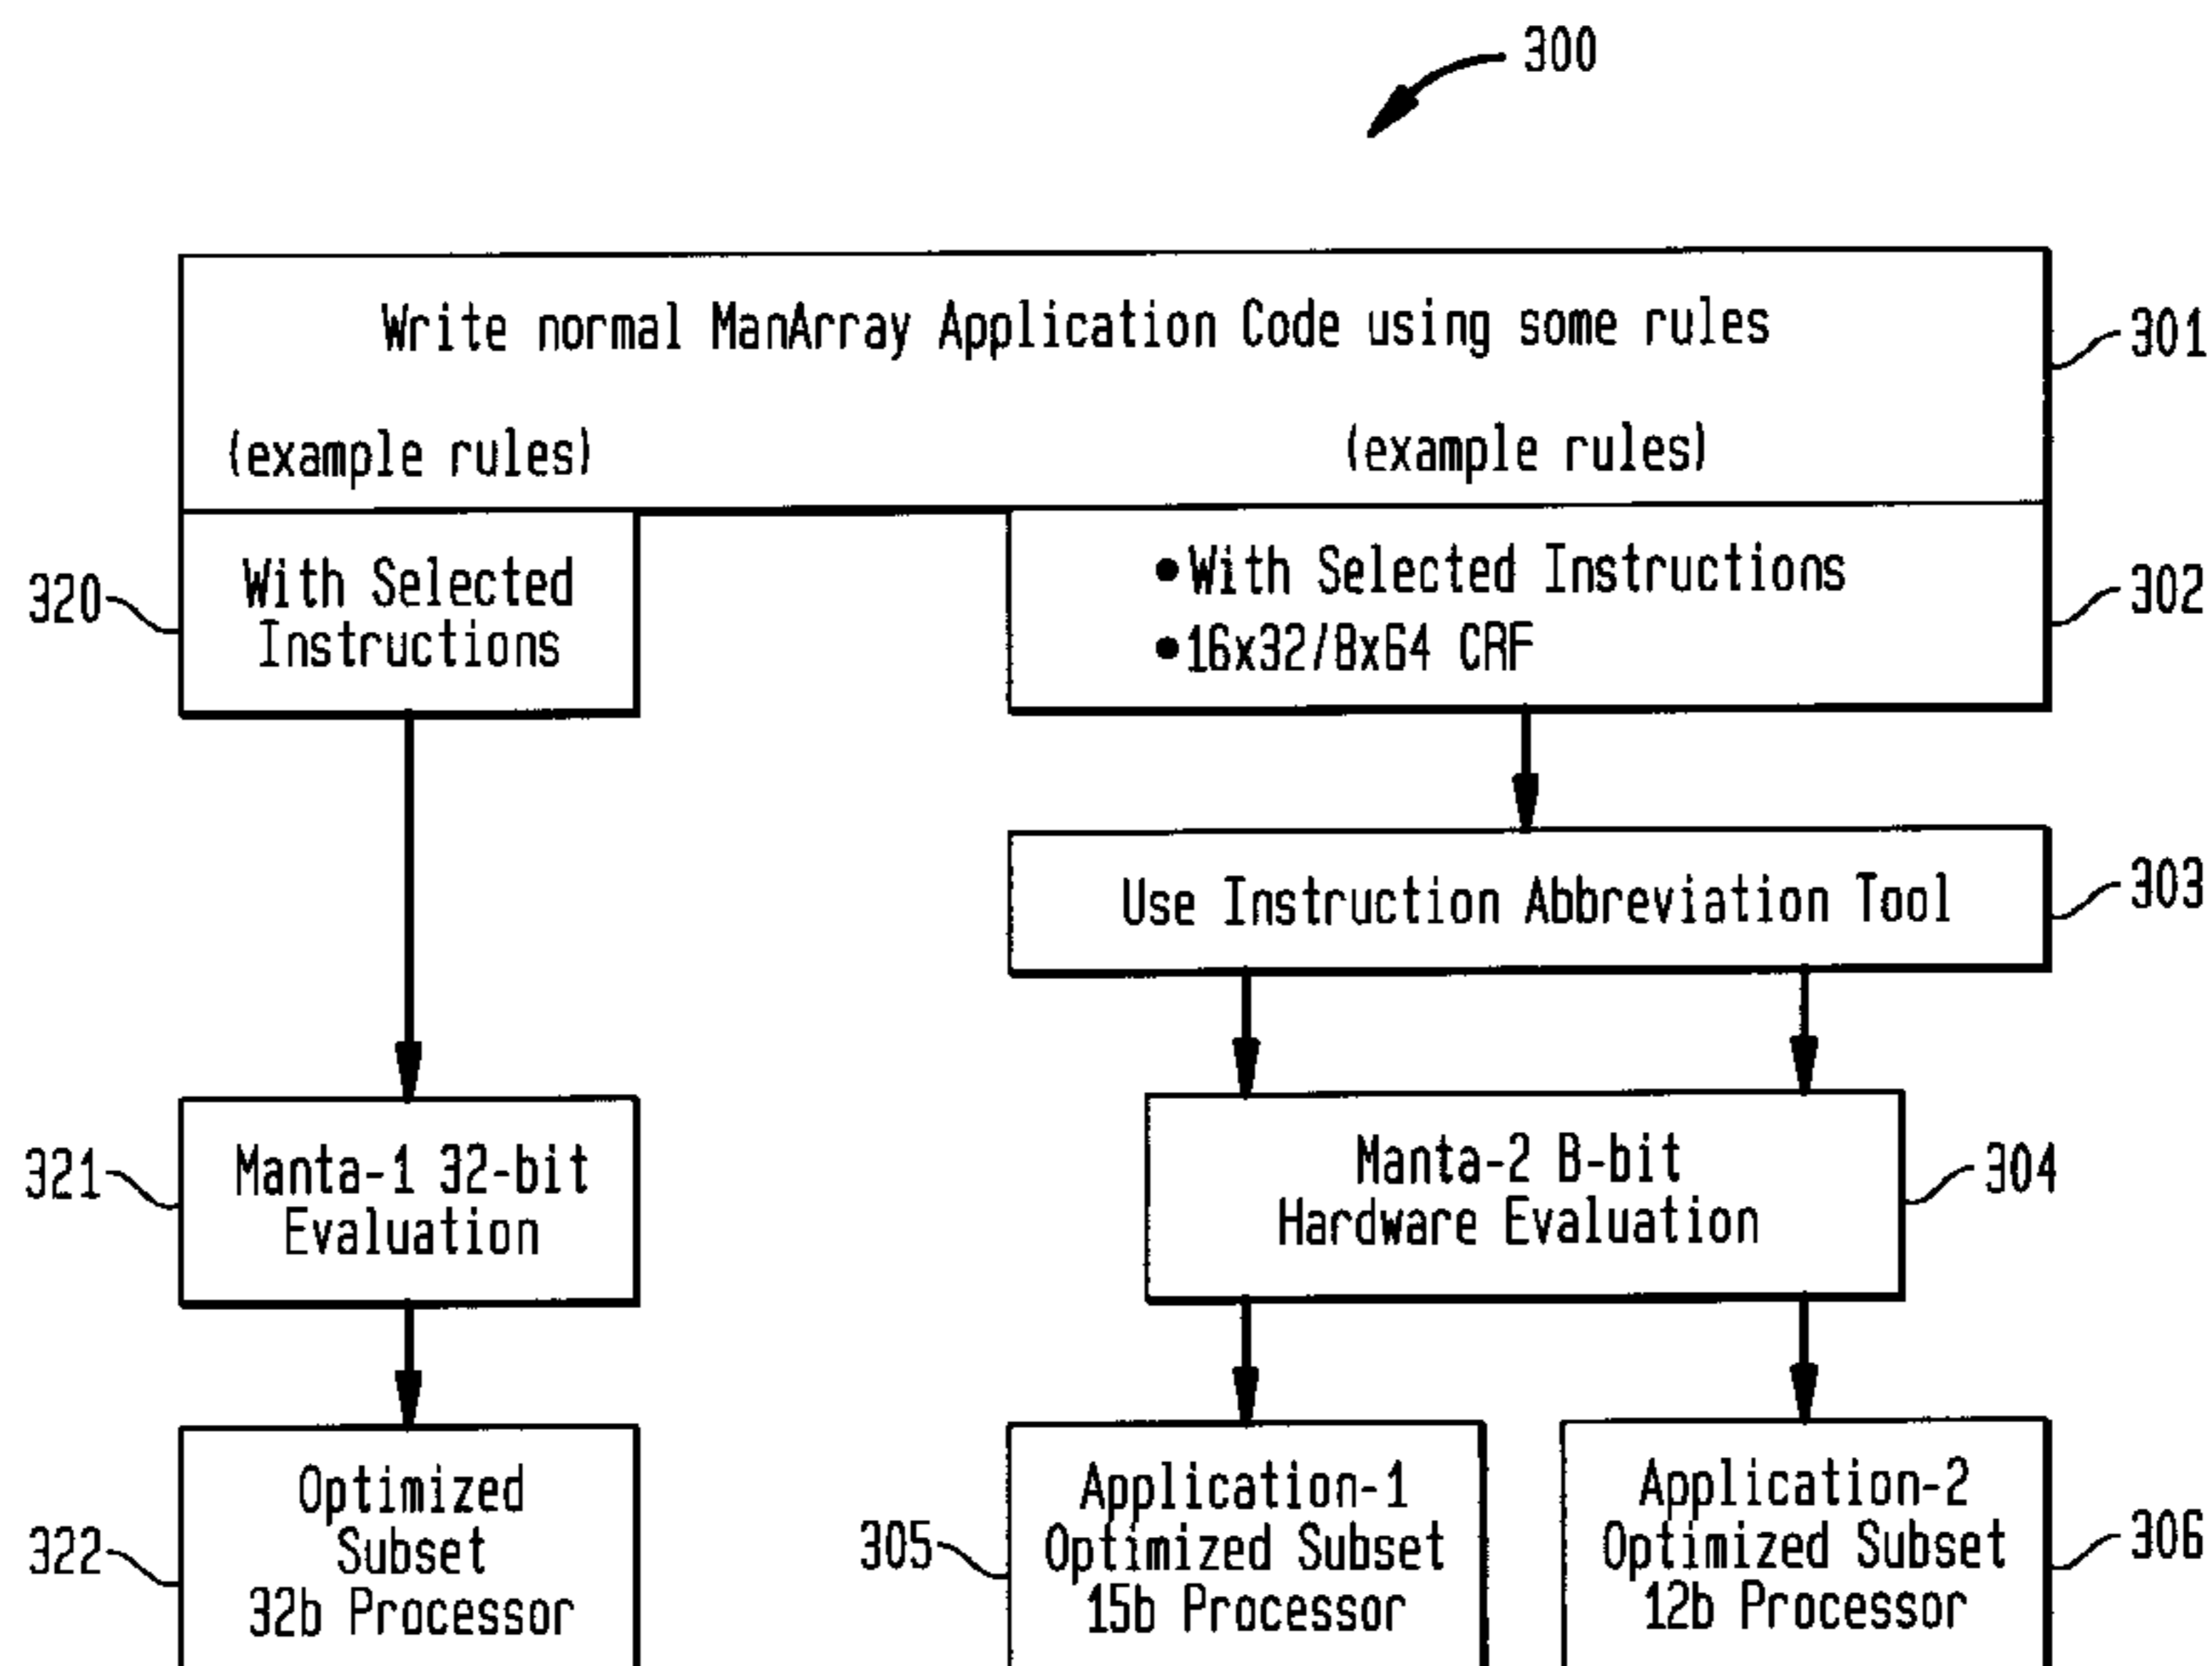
300

Write normal ManArray Application Code using some rules

301

(example rules)

(example rules)

320

With Selected Instructions

•With Selected Instructions
•16x32/8x64 CRF

302

Use Instruction Abbreviation Tool

303

321

Manta-1 32-bit Evaluation

Manta-2 B-bit Hardware Evaluation

304

322

Optimized Subset 32b Processor

305

Application-1 Optimized Subset 15b Processor

Application-2 Optimized Subset 12b Processor

306